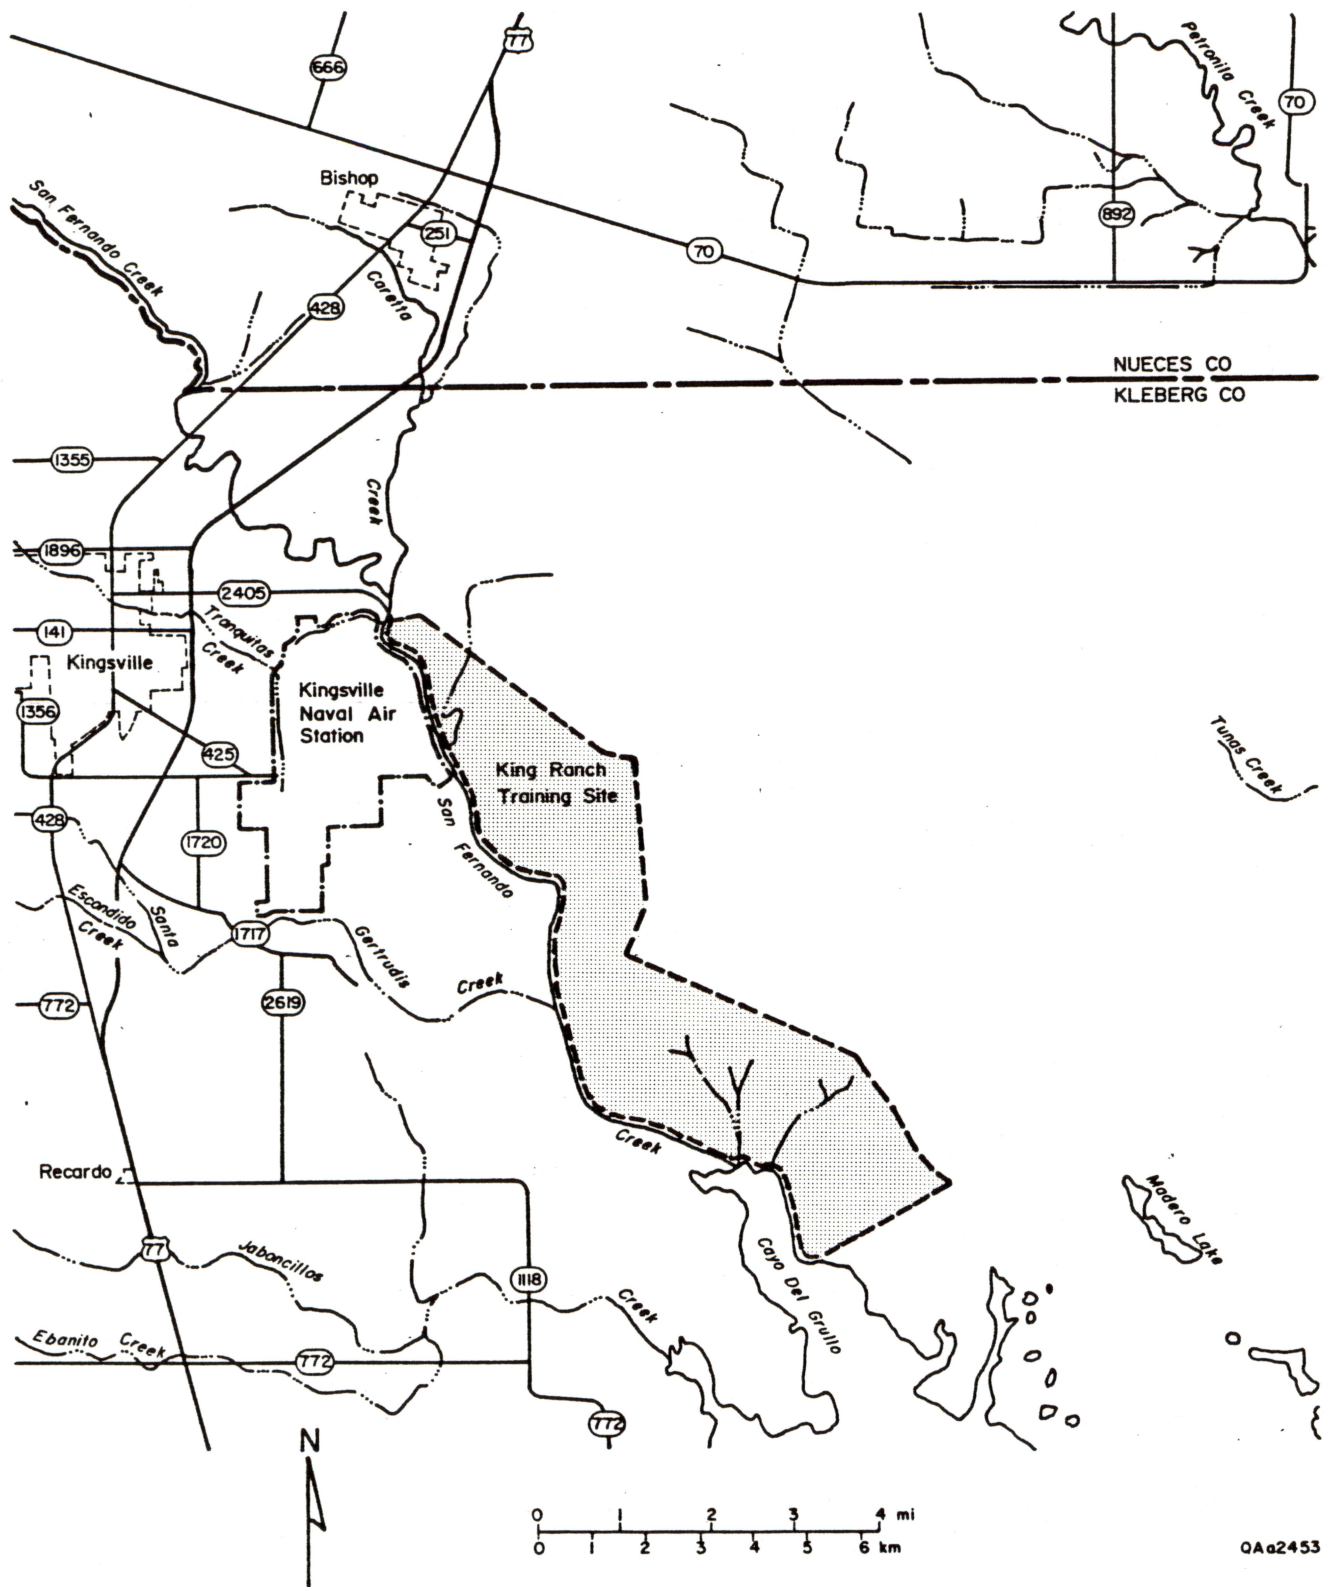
77
666
Petronila Creek
70
Bishop
San Fernando Creek
251
70
892
428
Caretta
NUECES CO
KLEBERG CO
1355
Creek
1896
2405
141
Tranquitas Creek
Kingsville
Kingsville Naval Air Station
1356
425
King Ranch Training Site
Tunas Creek
428
San Fernando
1720
Escondido Creek
Santa
1717
Gertrudis
Creek
772
2619
Creek
Recardo
Cayo Del Grullo
Madero Lake
77
Jaboncillos
1118
Creek
Ebanito Creek
772
772
N
0 1 2 3 4 mi
0 1 2 3 4 5 6 km
QAa2453